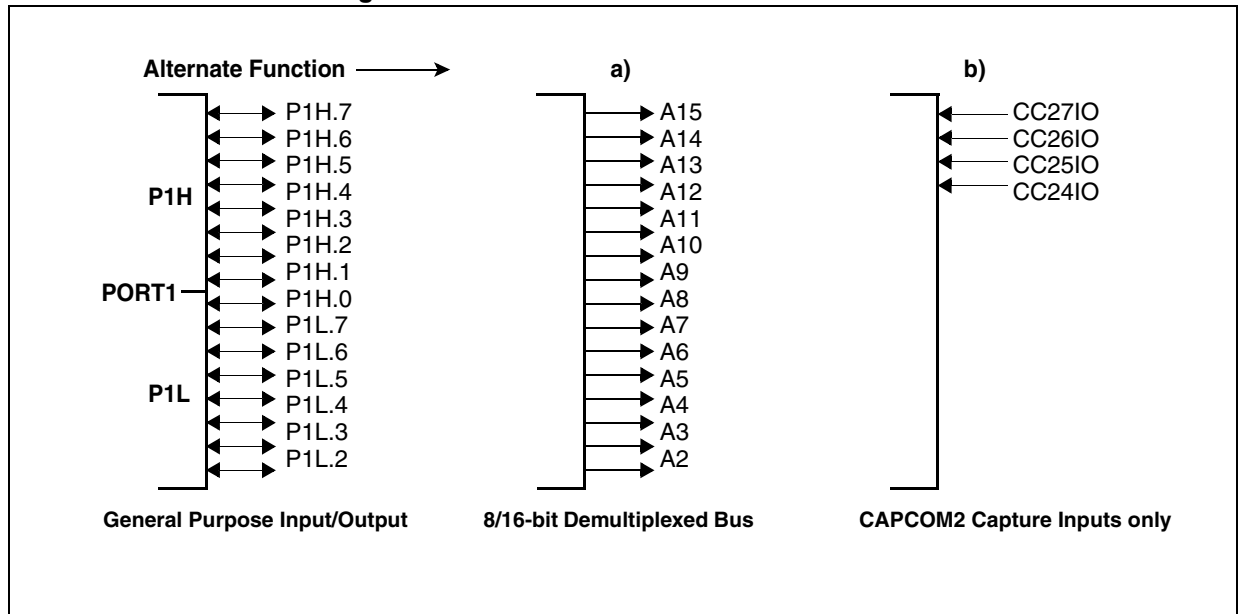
Alternate Function

a)

b)

P1H

PORT1

P1L

P1H.7
P1H.6
P1H.5
P1H.4
P1H.3
P1H.2
P1H.1
P1H.0
P1L.7
P1L.6
P1L.5
P1L.4
P1L.3
P1L.2

A15
A14
A13
A12
A11
A10
A9
A8
A7
A6
A5
A4
A3
A2

CC27IO
CC26IO
CC25IO
CC24IO

General Purpose Input/Output

8/16-bit Demultiplexed Bus

CAPCOM2 Capture Inputs only